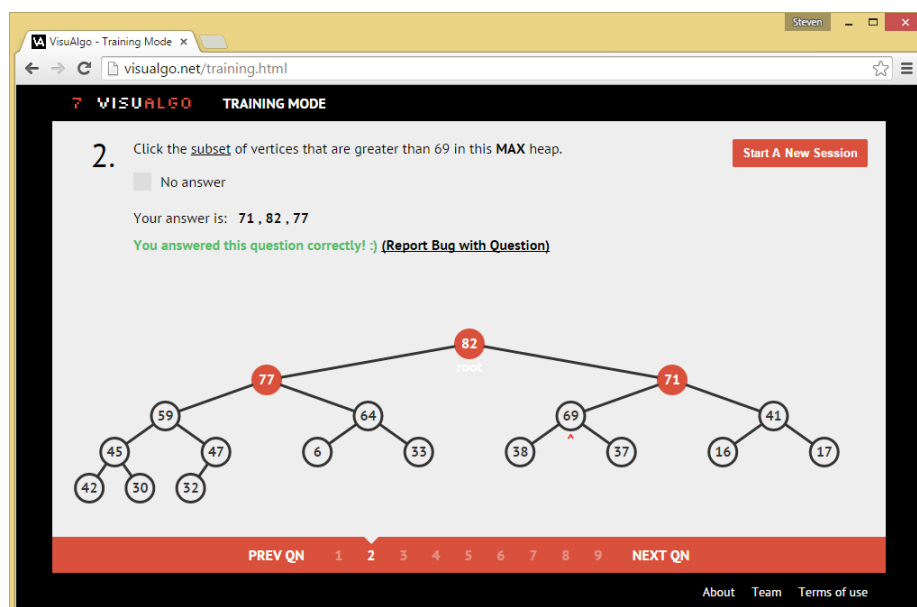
Steven

VisuAlgo - Training Mode ×

visualgo.net/training.html

7 VISUALGO TRAINING MODE

2. Click the subset of vertices that are greater than 69 in this MAX heap.

Start A New Session

No answer

Your answer is: 71 , 82 , 77

You answered this question correctly! :) (Report Bug with Question)

82
root
77
71
59
64
69
^
41
45
47
6
33
38
37
16
17
42
30
32

PREV QN 1 2 3 4 5 6 7 8 9 NEXT QN

About Team Terms of use